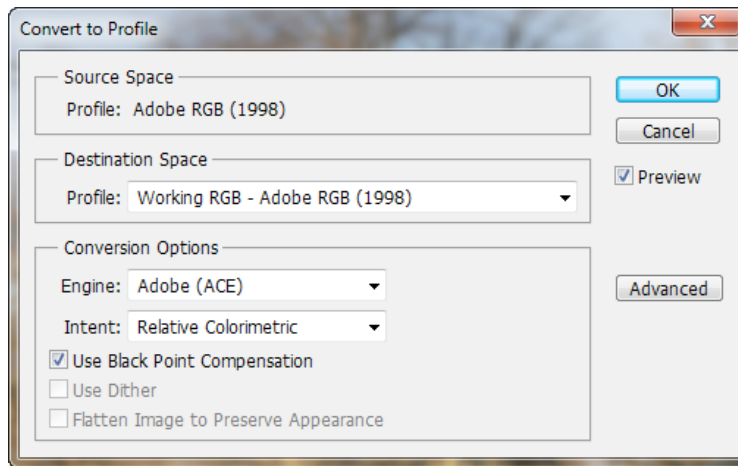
Convert to Profile

Source Space
Profile: Adobe RGB (1998)

Destination Space
Profile: Working RGB - Adobe RGB (1998)

Conversion Options
Engine: Adobe (ACE)
Intent: Relative Colorimetric
Use Black Point Compensation
Use Dither
Flatten Image to Preserve Appearance

OK
Cancel
Preview
Advanced